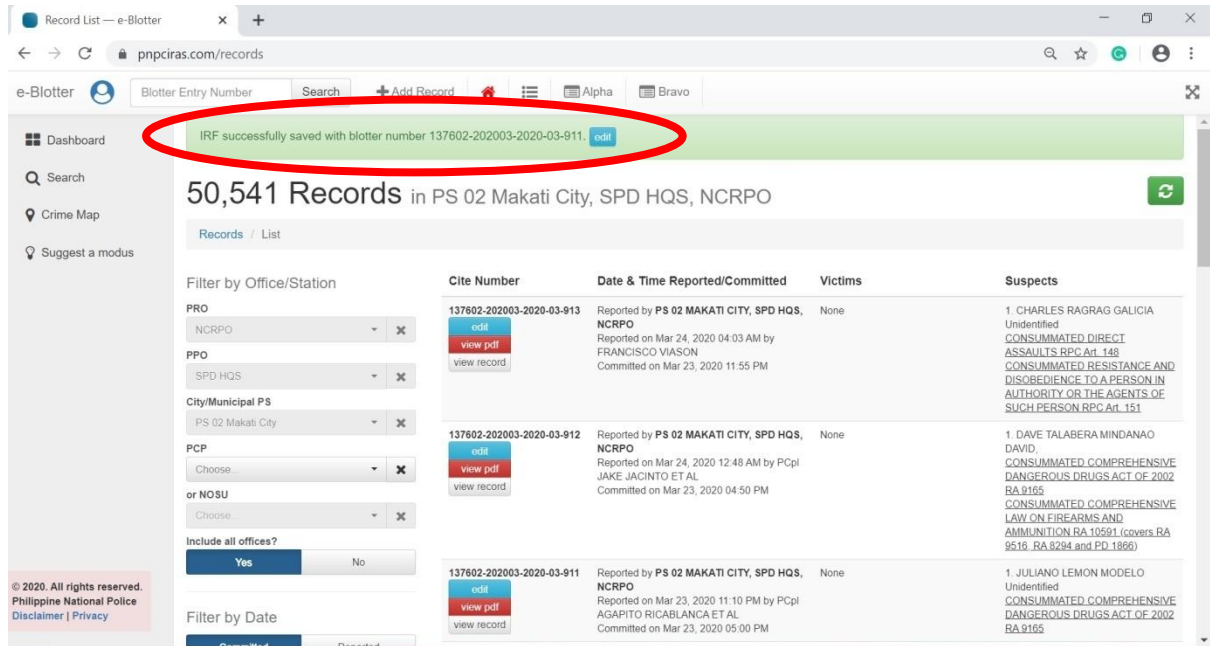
Record List — e-Blotter
pnpciras.com/records

e-Blotter
Blotter Entry Number
Search
+ Add Record
Alpha
Bravo

Dashboard
Search
Crime Map
Suggest a modus

IRF successfully saved with blotter number 137602-202003-2020-03-911. edit

50,541 Records in PS 02 Makati City, SPD HQS, NCRPO

Records / List

Filter by Office/Station
PRO
NCRPO
PPO
SPD HQS
City/Municipal PS
PS 02 Makati City
PCP
Choose...
or NOSU
Choose...
Include all offices?
Yes
No

Filter by Date
Committed
Reported

© 2020. All rights reserved.
Philippine National Police
Disclaimer | Privacy

| Cite Number | Date & Time Reported/Committed | Victims | Suspects |
|---|---|---|---|
| 137602-202003-2020-03-913 edit view pdf view record | Reported by PS 02 MAKATI CITY, SPD HQS, NCRPO Reported on Mar 24, 2020 04:03 AM by FRANCISCO VIASON Committed on Mar 23, 2020 11:55 PM | None | 1. CHARLES RAGRAG GALICIA Unidentified CONSUMMATED DIRECT ASSAULTS RPC Art. 148 CONSUMMATED RESISTANCE AND DISOBEDIENCE TO A PERSON IN AUTHORITY OR THE AGENTS OF SUCH PERSON RPC Art. 151 |
| 137602-202003-2020-03-912 edit view pdf view record | Reported by PS 02 MAKATI CITY, SPD HQS, NCRPO Reported on Mar 24, 2020 12:48 AM by PCpl JAKE JACINTO ET AL Committed on Mar 23, 2020 04:50 PM | None | 1. DAVE TALABERA MINDANAO DAVID, CONSUMMATED COMPREHENSIVE DANGEROUS DRUGS ACT OF 2002 RA 9165 CONSUMMATED COMPREHENSIVE LAW ON FIREARMS AND AMMUNITION RA 10591 (covers RA 9516, RA 8294 and PD 1866) |
| 137602-202003-2020-03-911 edit view pdf view record | Reported by PS 02 MAKATI CITY, SPD HQS, NCRPO Reported on Mar 23, 2020 11:10 PM by PCpl AGAPITO RICABLANCA ET AL Committed on Mar 23, 2020 05:00 PM | None | 1. JULIANO LEMON MODELO Unidentified CONSUMMATED COMPREHENSIVE DANGEROUS DRUGS ACT OF 2002 RA 9165 |